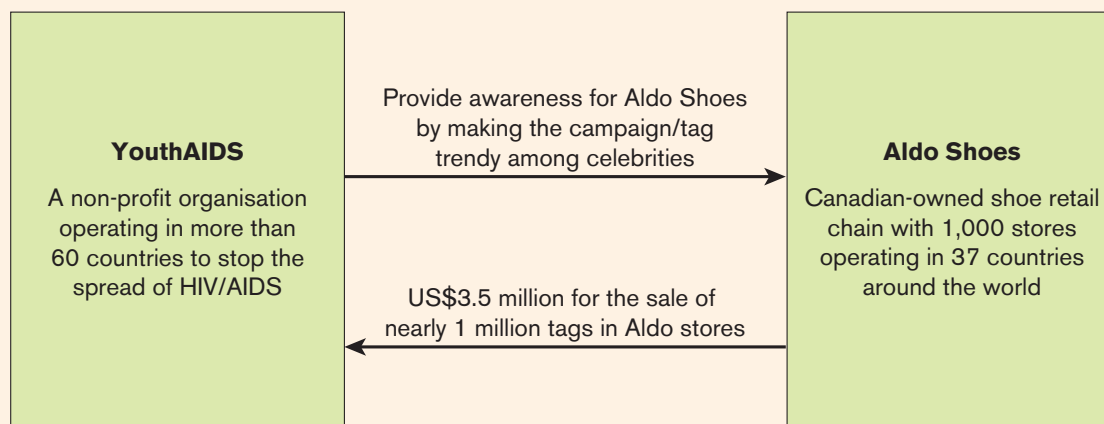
YouthAIDS

A non-profit organisation operating in more than 60 countries to stop the spread of HIV/AIDS

Provide awareness for Aldo Shoes by making the campaign/tag trendy among celebrities

US$3.5 million for the sale of nearly 1 million tags in Aldo stores

Aldo Shoes

Canadian-owned shoe retail chain with 1,000 stores operating in 37 countries around the world